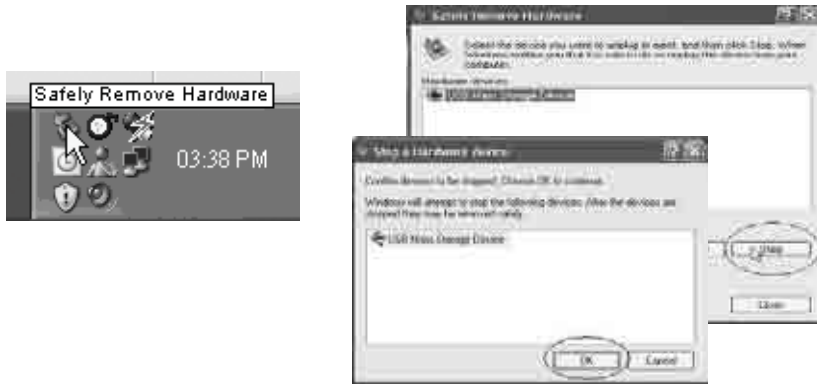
Safely Remove Hardware

03:38 PM

Safely Remove Hardware

Select the device you want to unplug or eject, and then click Stop. When Windows notifies you that it is safe to do so unplug the device from your computer.

Hardware devices:

USB Mass Storage Device

Stop a Hardware device

Confirm devices to be stopped, Choose OK to continue.

Windows will attempt to stop the following devices. After the devices are stopped they may be removed safely.

USB Mass Storage Device

OK

Cancel

Stop

Close